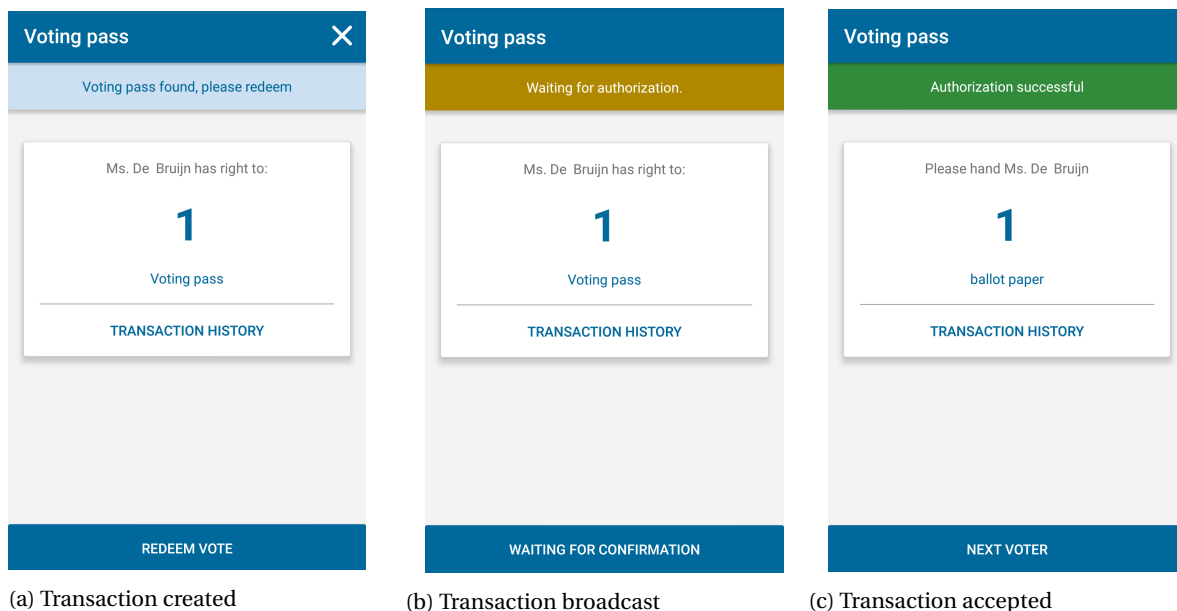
Voting pass

Voting pass found, please redeem

Ms. De Bruijn has right to:

1

Voting pass

TRANSACTION HISTORY

REDEEM VOTE

(a) Transaction created

Voting pass

Waiting for authorization.

Ms. De Bruijn has right to:

1

Voting pass

TRANSACTION HISTORY

WAITING FOR CONFIRMATION

(b) Transaction broadcast

Voting pass

Authorization successful

Please hand Ms. De Bruijn

1

ballot paper

TRANSACTION HISTORY

NEXT VOTER

(c) Transaction accepted